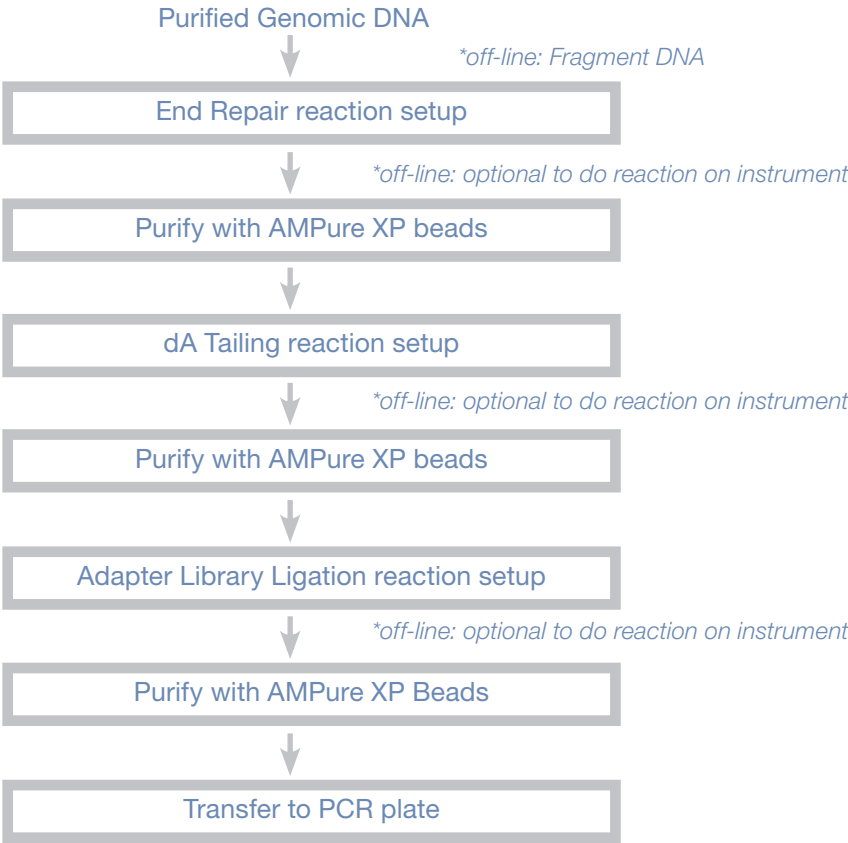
Purified Genomic DNA

*off-line: Fragment DNA

End Repair reaction setup

*off-line: optional to do reaction on instrument

Purify with AMPure XP beads

dA Tailing reaction setup

*off-line: optional to do reaction on instrument

Purify with AMPure XP beads

Adapter Library Ligation reaction setup

*off-line: optional to do reaction on instrument

Purify with AMPure XP Beads

Transfer to PCR plate